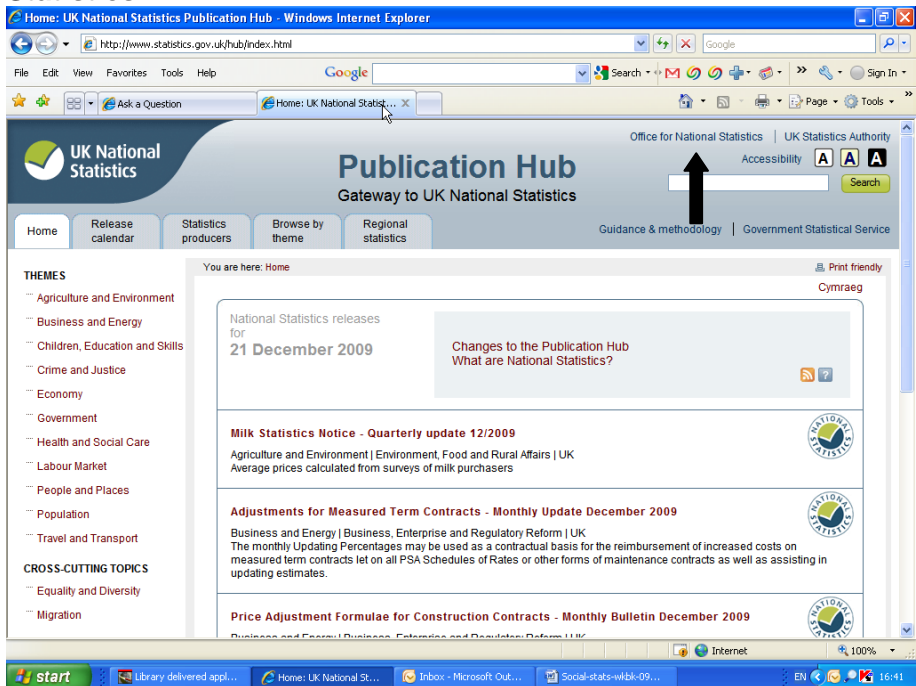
Home: UK National Statistics Publication Hub - Windows Internet Explorer

http://www.statistics.gov.uk/hub/index.html

Google

File Edit View Favorites Tools Help

Google

Search

Sign In

Ask a Question

Home: UK National Statist...

Page Tools

UK National Statistics

Publication Hub

Gateway to UK National Statistics

Office for National Statistics | UK Statistics Authority

Accessibility A A A

Search

Home

Release calendar

Statistics producers

Browse by theme

Regional statistics

Guidance & methodology | Government Statistical Service

THEMES

Agriculture and Environment

Business and Energy

Children, Education and Skills

Crime and Justice

Economy

Government

Health and Social Care

Labour Market

People and Places

Population

Travel and Transport

CROSS-CUTTING TOPICS

Equality and Diversity

Migration

You are here: Home

Print friendly

Cymraeg

National Statistics releases for

21 December 2009

Changes to the Publication Hub

What are National Statistics?

Milk Statistics Notice - Quarterly update 12/2009

Agriculture and Environment | Environment, Food and Rural Affairs | UK

Average prices calculated from surveys of milk purchasers

Adjustments for Measured Term Contracts - Monthly Update December 2009

Business and Energy | Business, Enterprise and Regulatory Reform | UK

The monthly Updating Percentages may be used as a contractual basis for the reimbursement of increased costs on measured term contracts let on all PSA Schedules of Rates or other forms of maintenance contracts as well as assisting in updating estimates.

Price Adjustment Formulae for Construction Contracts - Monthly Bulletin December 2009

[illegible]

NATIONAL STATISTICS

Internet

100%

start

Library delivered appl...

Home: UK National St...

Inbox - Microsoft Out...

Social-stats-wkbk-09...

EN

16:41